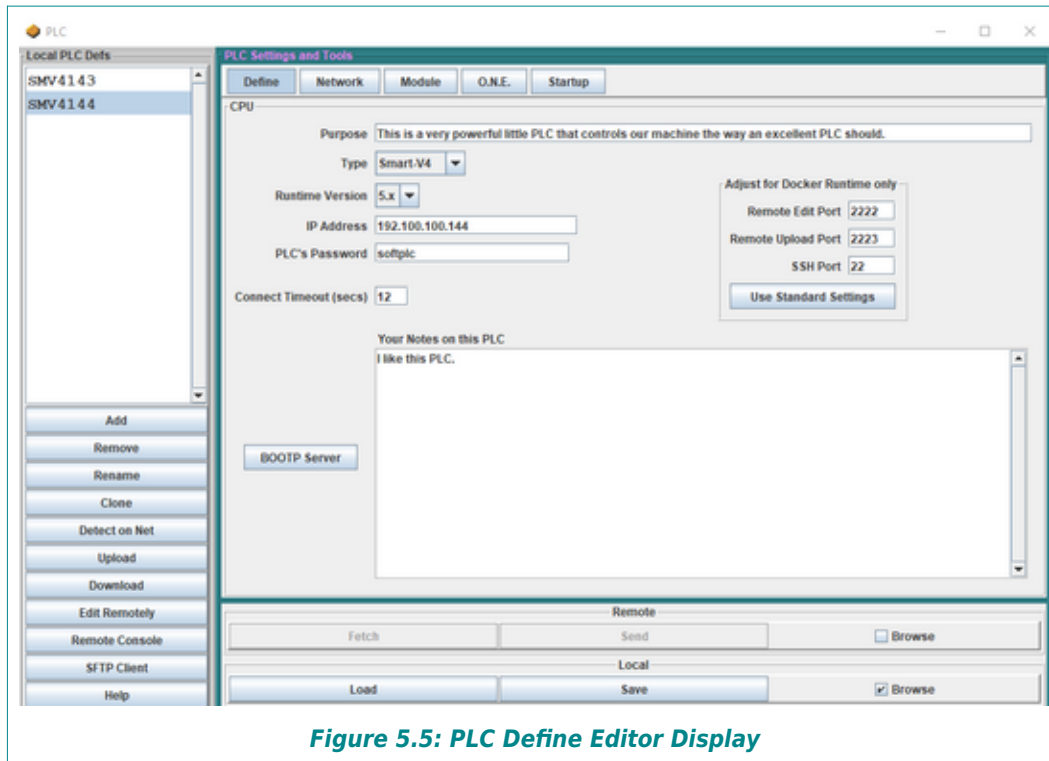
PLC

Local PLC Defs

SMV4143
SMV4144

Add
Remove
Rename
Clone
Detect on Net
Upload
Download
Edit Remotely
Remote Console
SFTP Client
Help

PLC Settings and Tools

Define | Network | Module | O.N.E. | Startup

CPU

Purpose This is a very powerful little PLC that controls our machine the way an excellent PLC should.

Type Smart-V4

Runtime Version 5.x

IP Address 192.100.100.144

PLC's Password softplc

Connect Timeout (secs) 12

Adjust for Docker Runtime only

Remote Edit Port 2222

Remote Upload Port 2223

SSH Port 22

Use Standard Settings

Your Notes on this PLC

I like this PLC.

BOOTP Server

Remote

Fetch | Send | Browse

Local

Load | Save | Browse

Figure 5.5: PLC Define Editor Display